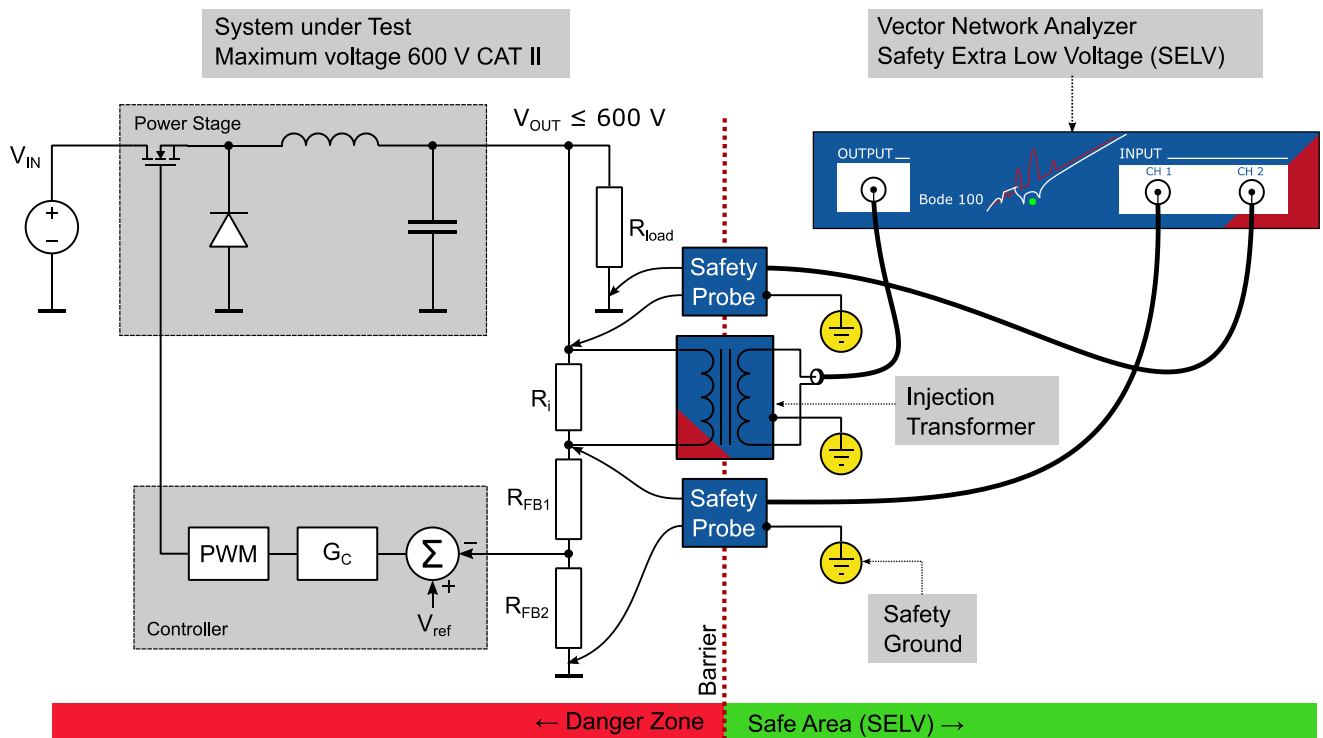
System under Test
Maximum voltage 600 V CAT II

Vector Network Analyzer
Safety Extra Low Voltage (SELV)

Power Stage

$V_{OUT} \leq 600$ V

$V_{IN}$

+

−

OUTPUT

Bode 100

INPUT

CH 1

CH 2

$R_{load}$

Safety Probe

$R_i$

Injection Transformer

$R_{FB1}$

Safety Probe

PWM

$G_C$

$\Sigma$

−

+

$V_{ref}$

Controller

$R_{FB2}$

Safety Ground

Barrier

← Danger Zone

Safe Area (SELV) →